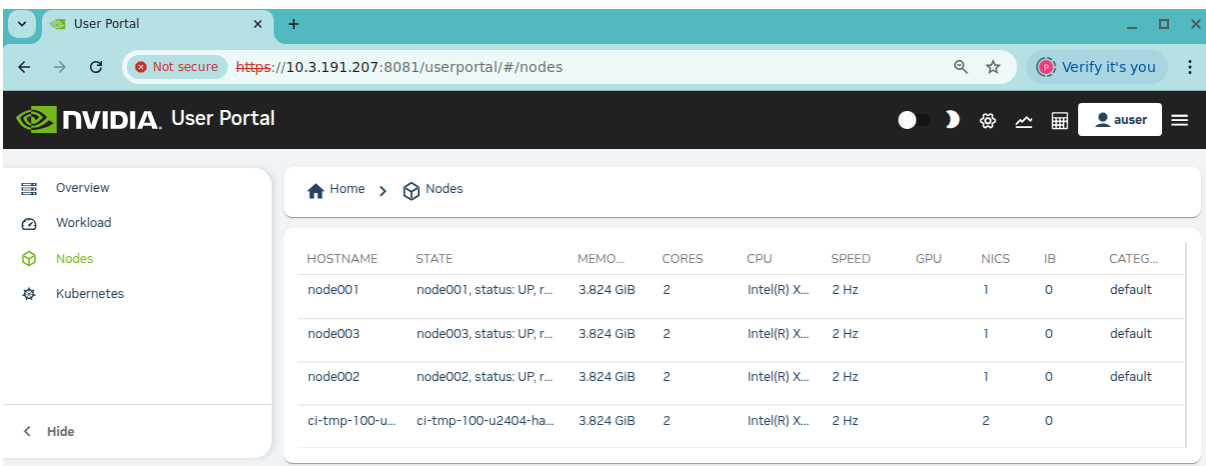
User Portal

Not secure https://10.3.191.207:8081/userportal/#/nodes

Verify it's you

NVIDIA. User Portal

auser

Overview
Workload
Nodes
Kubernetes

Hide

Home > Nodes

| HOSTNAME | STATE | MEMO... | CORES | CPU | SPEED | GPU | NICS | IB | CATEG... |
|---|---|---|---|---|---|---|---|---|---|
| node001 | node001, status: UP, r... | 3.824 GiB | 2 | Intel(R) X... | 2 Hz | | 1 | 0 | default |
| node003 | node003, status: UP, r... | 3.824 GiB | 2 | Intel(R) X... | 2 Hz | | 1 | 0 | default |
| node002 | node002, status: UP, r... | 3.824 GiB | 2 | Intel(R) X... | 2 Hz | | 1 | 0 | default |
| ci-tmp-100-u... | ci-tmp-100-u2404-ha... | 3.824 GiB | 2 | Intel(R) X... | 2 Hz | | 2 | 0 | |